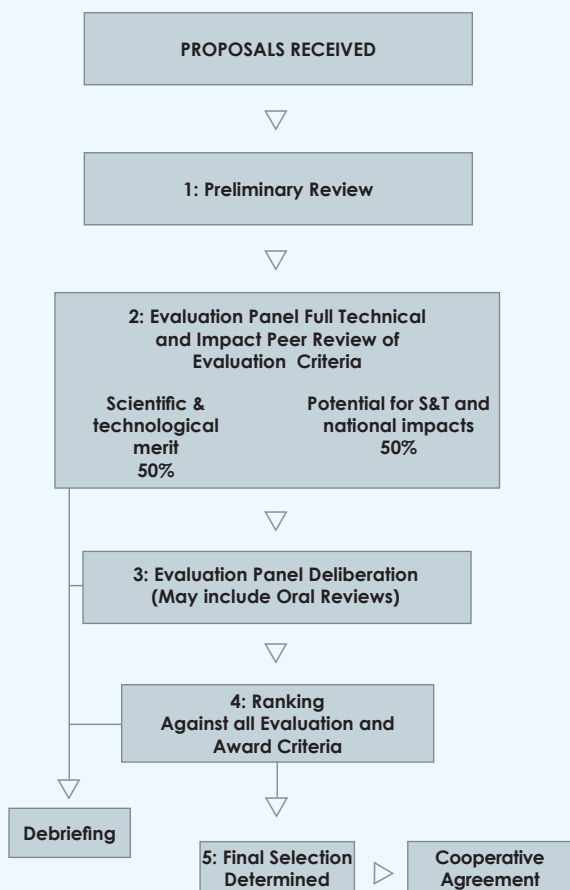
PROPOSALS RECEIVED

1: Preliminary Review

2: Evaluation Panel Full Technical and Impact Peer Review of Evaluation Criteria

Scientific & technological merit 50%

Potential for S&T and national impacts 50%

3: Evaluation Panel Deliberation (May include Oral Reviews)

4: Ranking Against all Evaluation and Award Criteria

Debriefing

5: Final Selection Determined

Cooperative Agreement